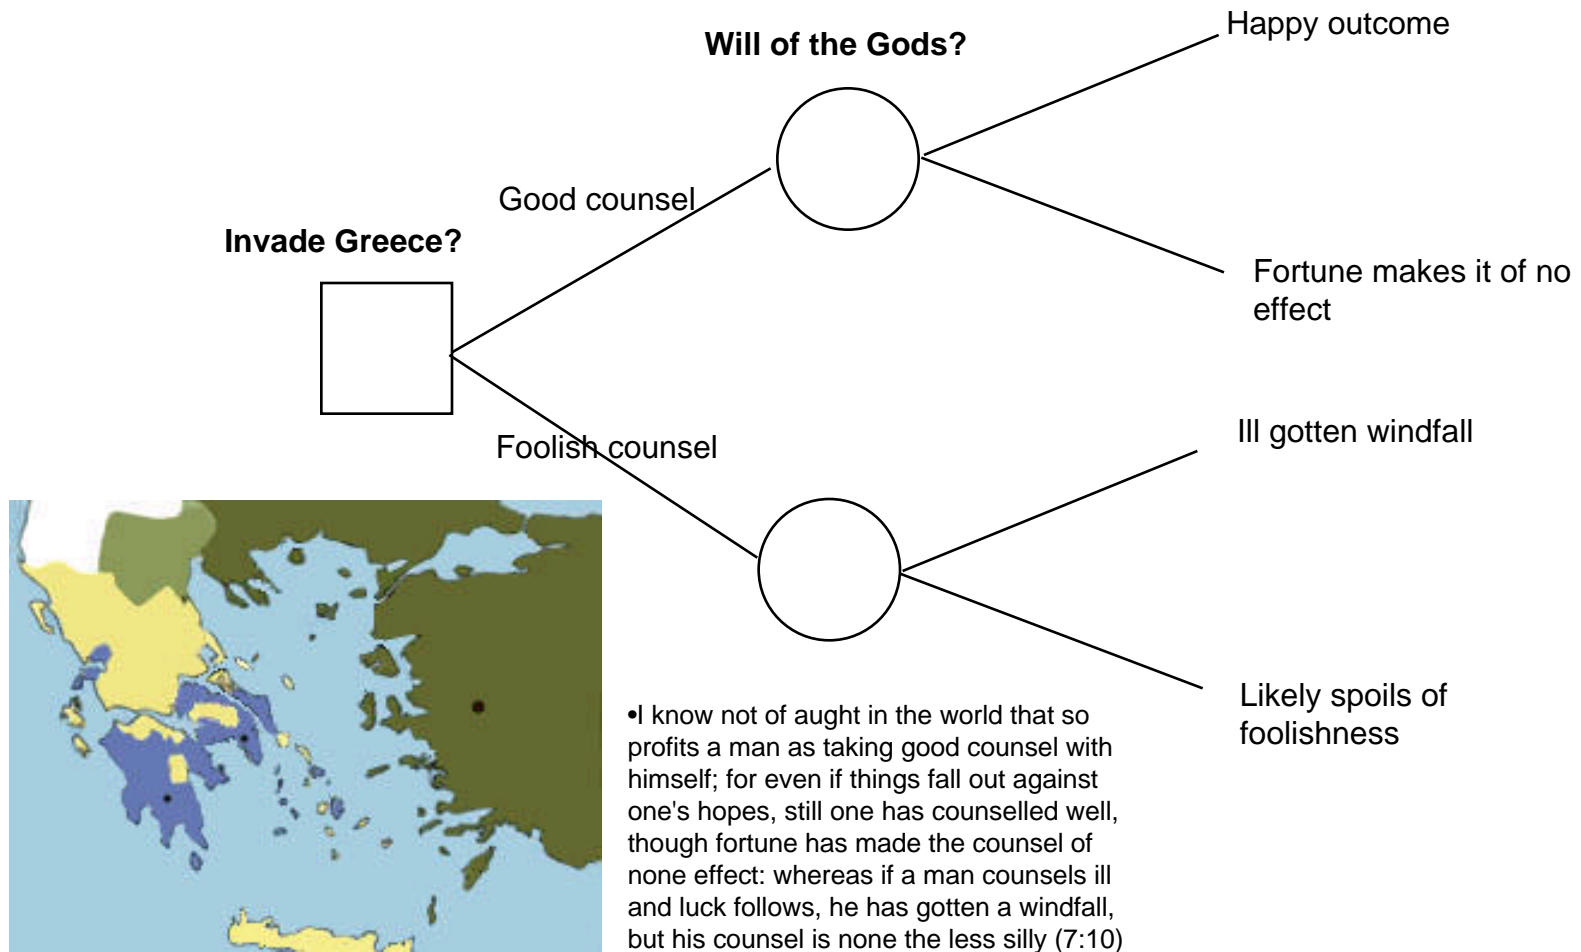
Will of the Gods?

Happy outcome

Good counsel

Invade Greece?

Fortune makes it of no effect

Foolish counsel

Ill gotten windfall

Likely spoils of foolishness

•I know not of aught in the world that so profits a man as taking good counsel with himself; for even if things fall out against one's hopes, still one has counselled well, though fortune has made the counsel of none effect: whereas if a man counsels ill and luck follows, he has gotten a windfall, but his counsel is none the less silly (7:10)